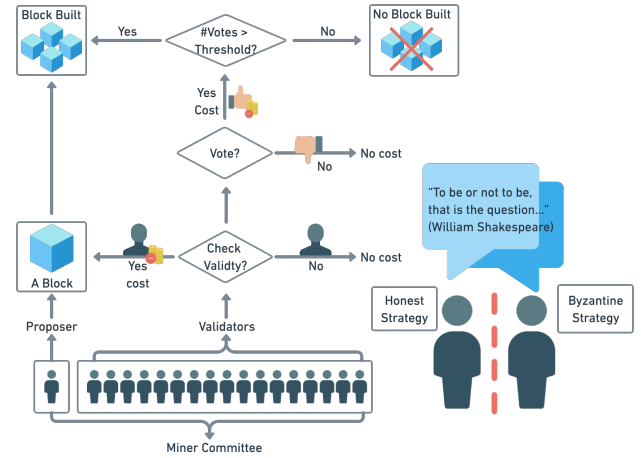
Block Built

Yes

#Votes > Threshold?

No

No Block Built

Yes Cost

Vote?

No

No cost

A Block

Yes cost

Check Validty?

No

No cost

"To be or not to be, that is the question..." (William Shakespeare)

Honest Strategy

Byzantine Strategy

Proposer

Validators

Miner Committee